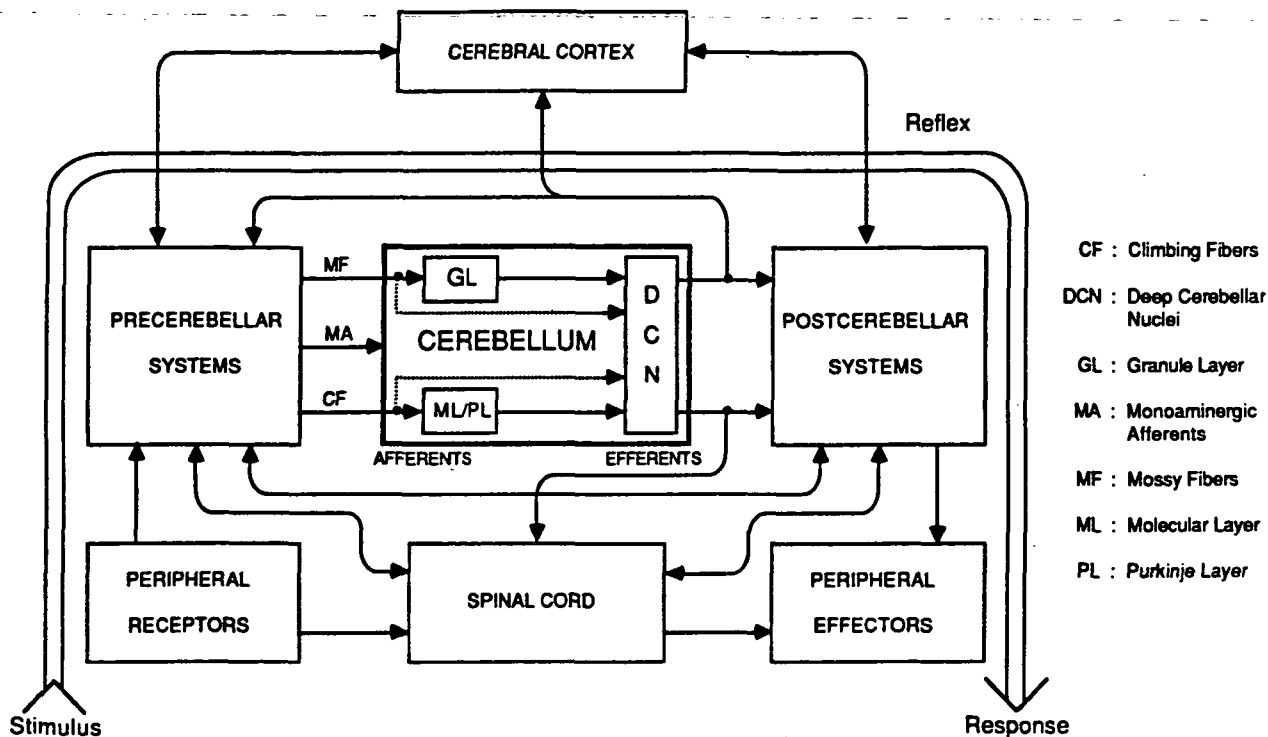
CEREBRAL CORTEX

Reflex

PRECEREBELLAR SYSTEMS

MF

MA

CF

GL

CEREBELLUM

ML/PL

D C N

AFFERENTS

EFFERENTS

POSTCEREBELLAR SYSTEMS

PERIPHERAL RECEPTORS

SPINAL CORD

PERIPHERAL EFFECTORS

Stimulus

Response

CF : Climbing Fibers

DCN : Deep Cerebellar Nuclei

GL : Granule Layer

MA : Monoaminergic Afferents

MF : Mossy Fibers

ML : Molecular Layer

PL : Purkinje Layer